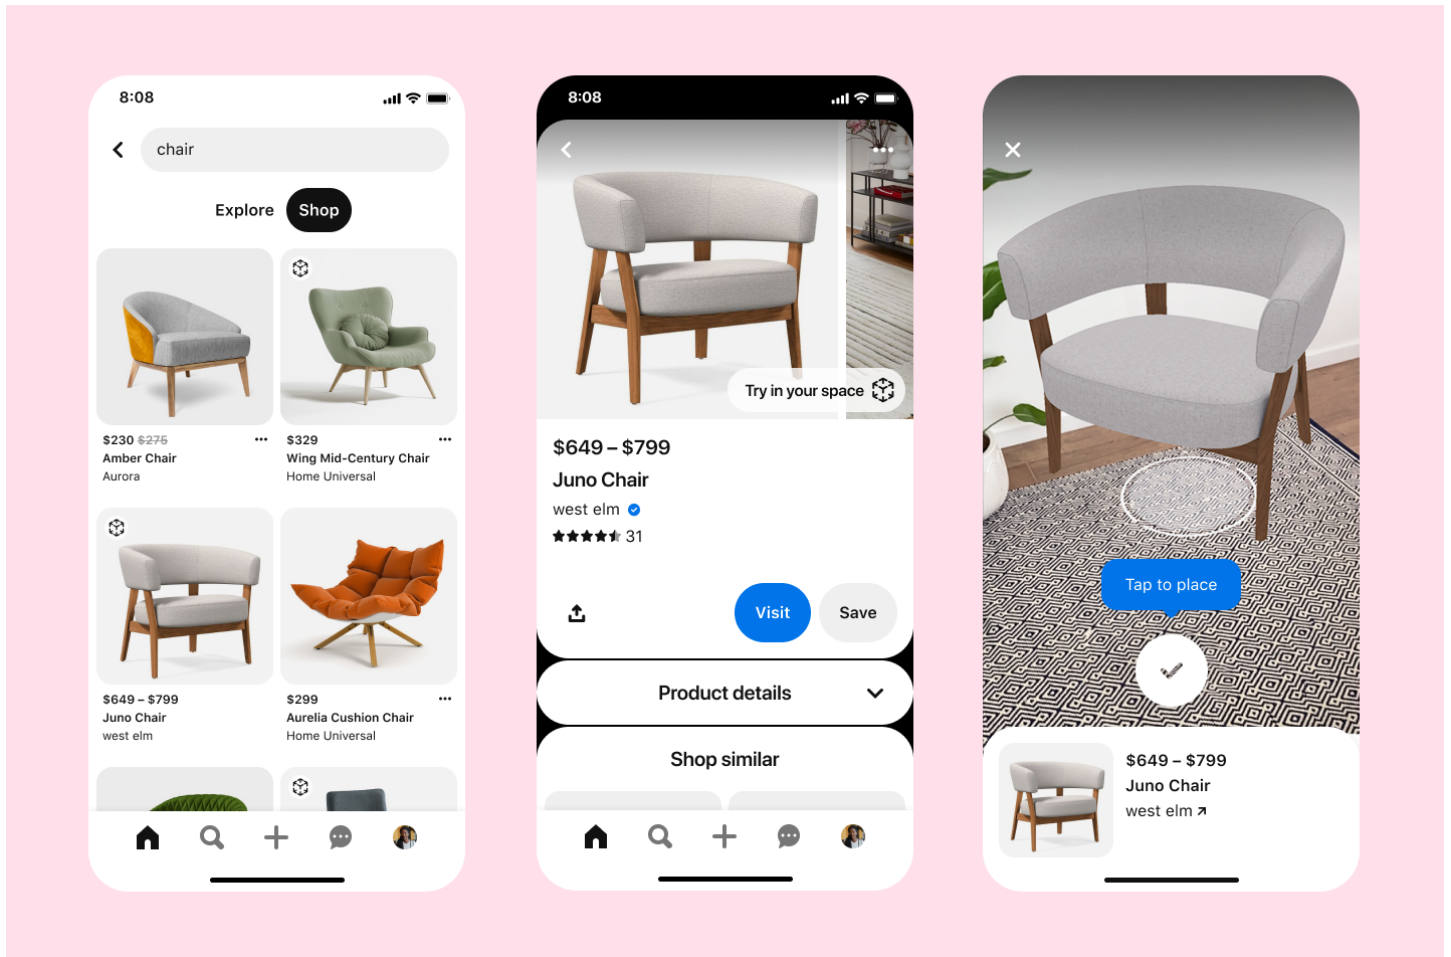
8:08

chair

Explore Shop

$230 $275
Amber Chair
Aurora

$329
Wing Mid-Century Chair
Home Universal

$649 – $799
Juno Chair
west elm

$299
Aurelia Cushion Chair
Home Universal

8:08

Try in your space

$649 – $799
Juno Chair
west elm
★★★★★ 31

Visit Save

Product details

Shop similar

Tap to place

$649 – $799
Juno Chair
west elm ↗